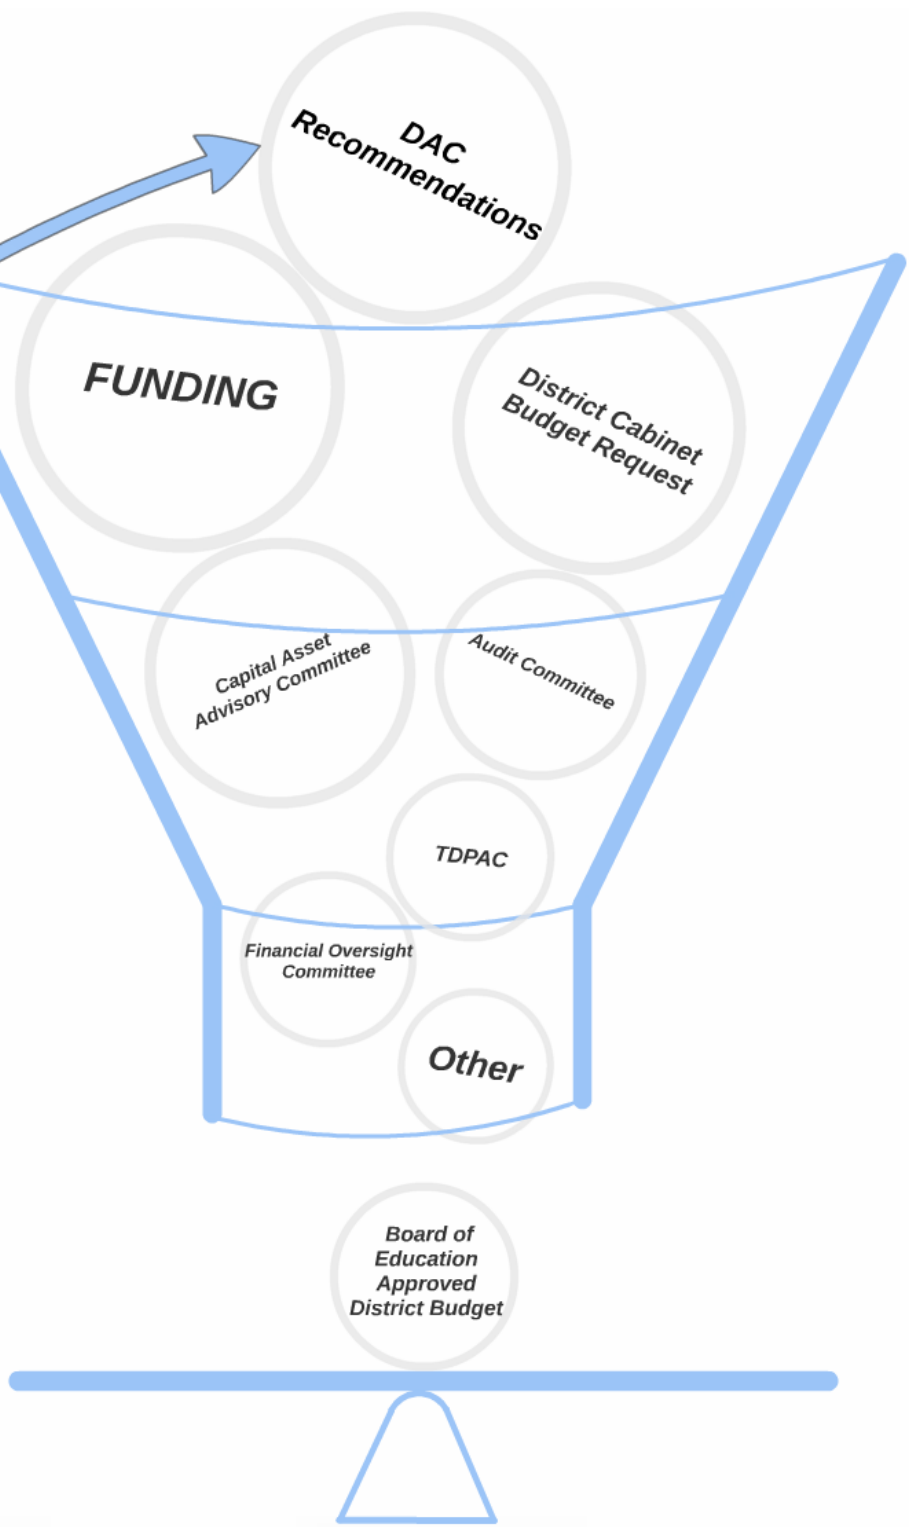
DAC Recommendations

FUNDING

District Cabinet Budget Request

Capital Asset Advisory Committee

Audit Committee

TDPAC

Financial Oversight Committee

Other

Board of Education Approved District Budget